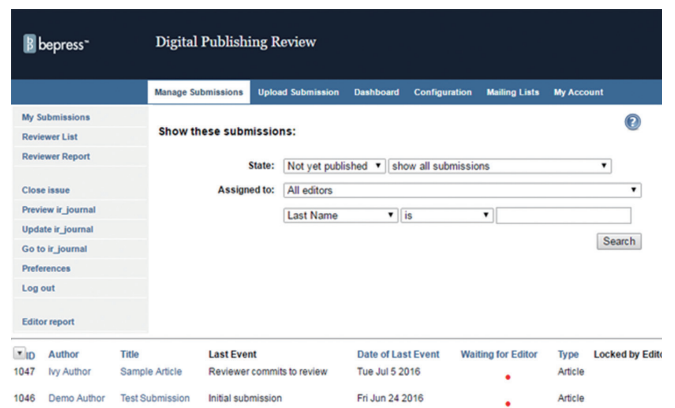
bepress™

Digital Publishing Review

Manage Submissions
Upload Submission
Dashboard
Configuration
Mailing Lists
My Account

My Submissions
Reviewer List
Reviewer Report

Close issue
Preview ir_journal
Update ir_journal
Go to ir_journal
Preferences
Log out

Editor report

Show these submissions:

State: Not yet published ▾ show all submissions ▾
Assigned to: All editors ▾
Last Name ▾ is ▾
Search

| ID | Author | Title | Last Event | Date of Last Event | Waiting for Editor | Type | Locked by Edito |
|---|---|---|---|---|---|---|---|
| 1047 | Ivy Author | Sample Article | Reviewer commits to review | Tue Jul 5 2016 | • | Article | |
| 1046 | Demo Author | Test Submission | Initial submission | Fri Jun 24 2016 | • | Article | |